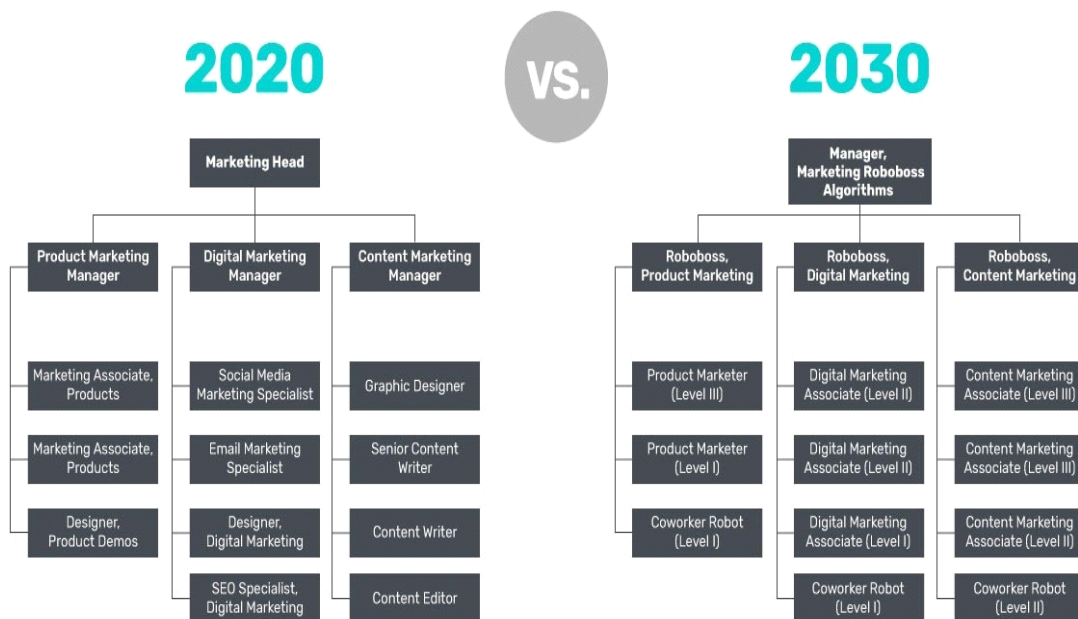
2020

VS.

2030

Marketing Head

Product Marketing Manager

Marketing Associate, Products

Marketing Associate, Products

Designer, Product Demos

Digital Marketing Manager

Social Media Marketing Specialist

Email Marketing Specialist

Designer, Digital Marketing

SEO Specialist, Digital Marketing

Content Marketing Manager

Graphic Designer

Senior Content Writer

Content Writer

Content Editor

Manager, Marketing Roboboss Algorithms

Roboboss, Product Marketing

Product Marketer (Level III)

Product Marketer (Level I)

Coworker Robot (Level I)

Roboboss, Digital Marketing

Digital Marketing Associate (Level II)

Digital Marketing Associate (Level II)

Digital Marketing Associate (Level I)

Coworker Robot (Level I)

Roboboss, Content Marketing

Content Marketing Associate (Level III)

Content Marketing Associate (Level III)

Content Marketing Associate (Level II)

Coworker Robot (Level II)